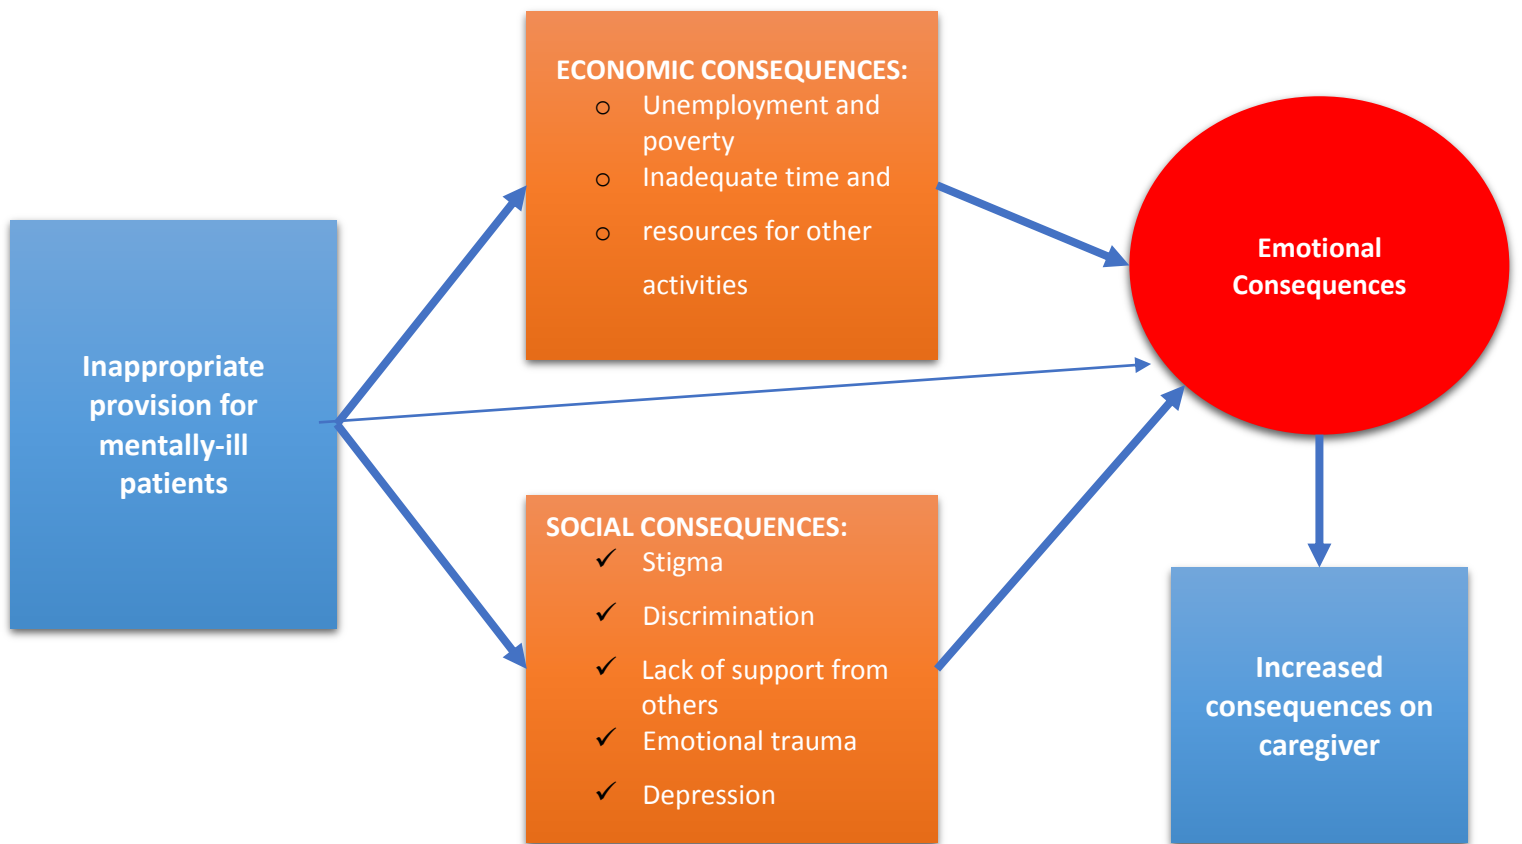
Inappropriate provision for mentally-ill patients

ECONOMIC CONSEQUENCES:
- Unemployment and poverty
- Inadequate time and
- resources for other activities

SOCIAL CONSEQUENCES:
✓ Stigma
✓ Discrimination
✓ Lack of support from others
✓ Emotional trauma
✓ Depression

Emotional Consequences

Increased consequences on caregiver